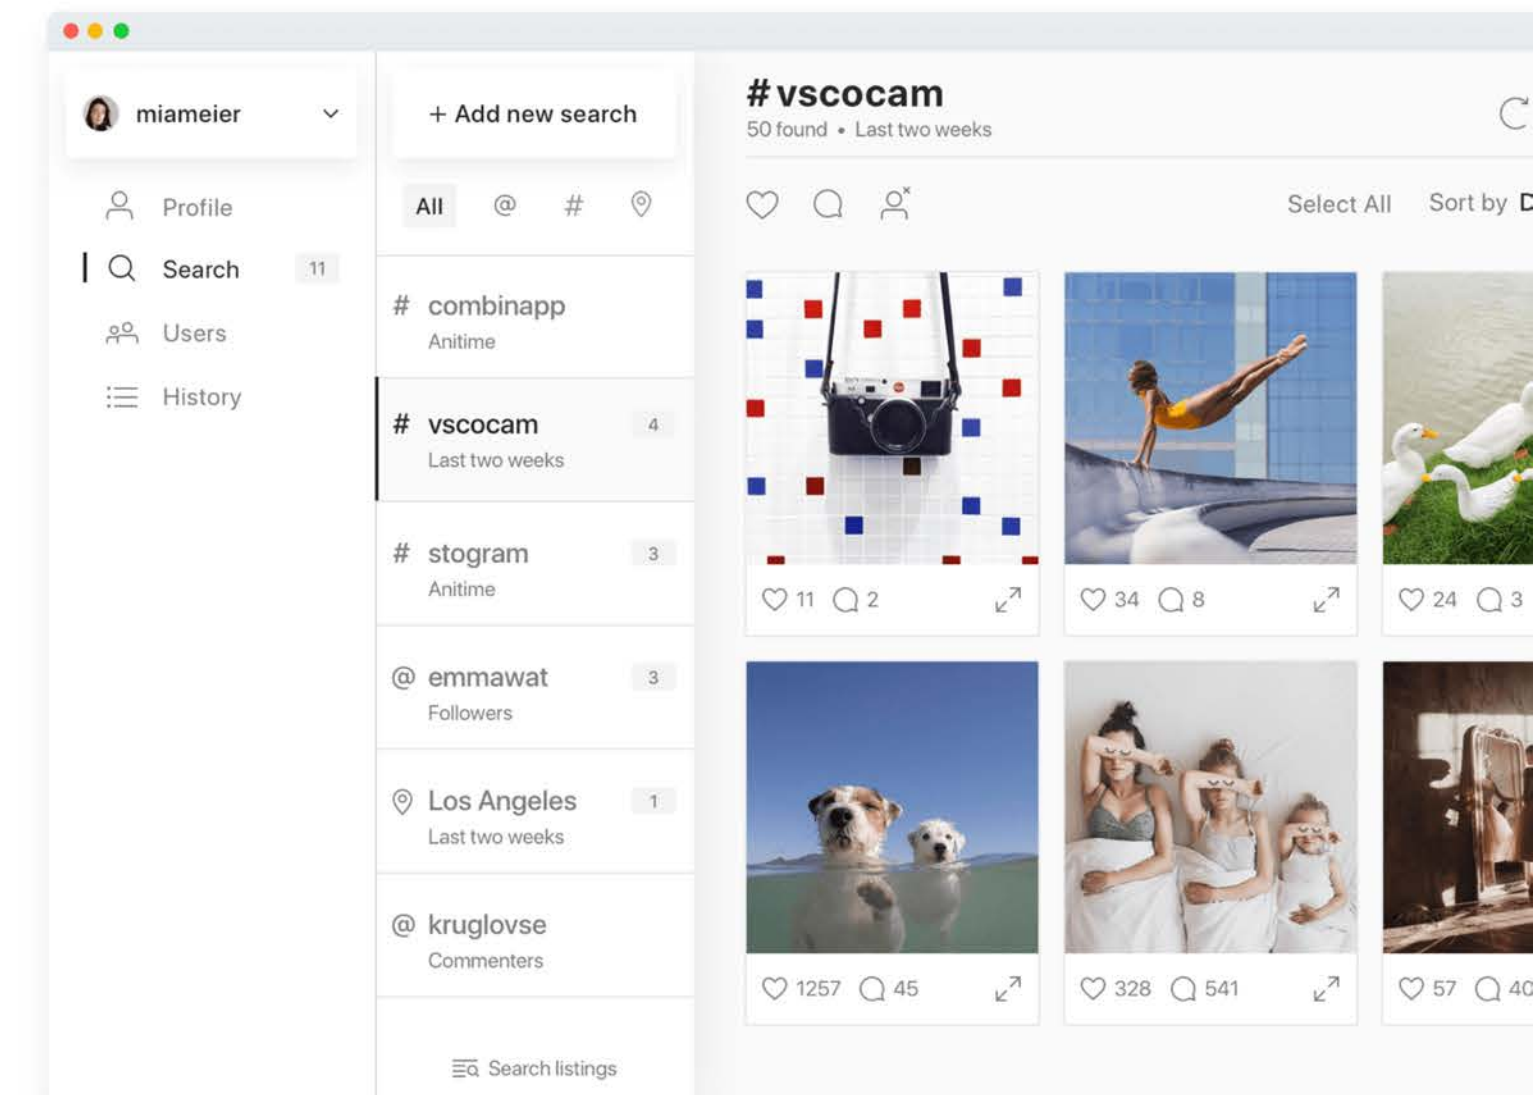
miameier

Profile
Search 11
Users
History

+ Add new search

All @ #

# combinapp
Anitime

# vscocam 4
Last two weeks

# stogram 3
Anitime

@ emmawat 3
Followers

Los Angeles 1
Last two weeks

@ kruglovse
Commenters

Search listings

#vscocam
50 found • Last two weeks

Select All Sort by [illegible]

11 2
34 8
24 3
1257 45
328 541
57 4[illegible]